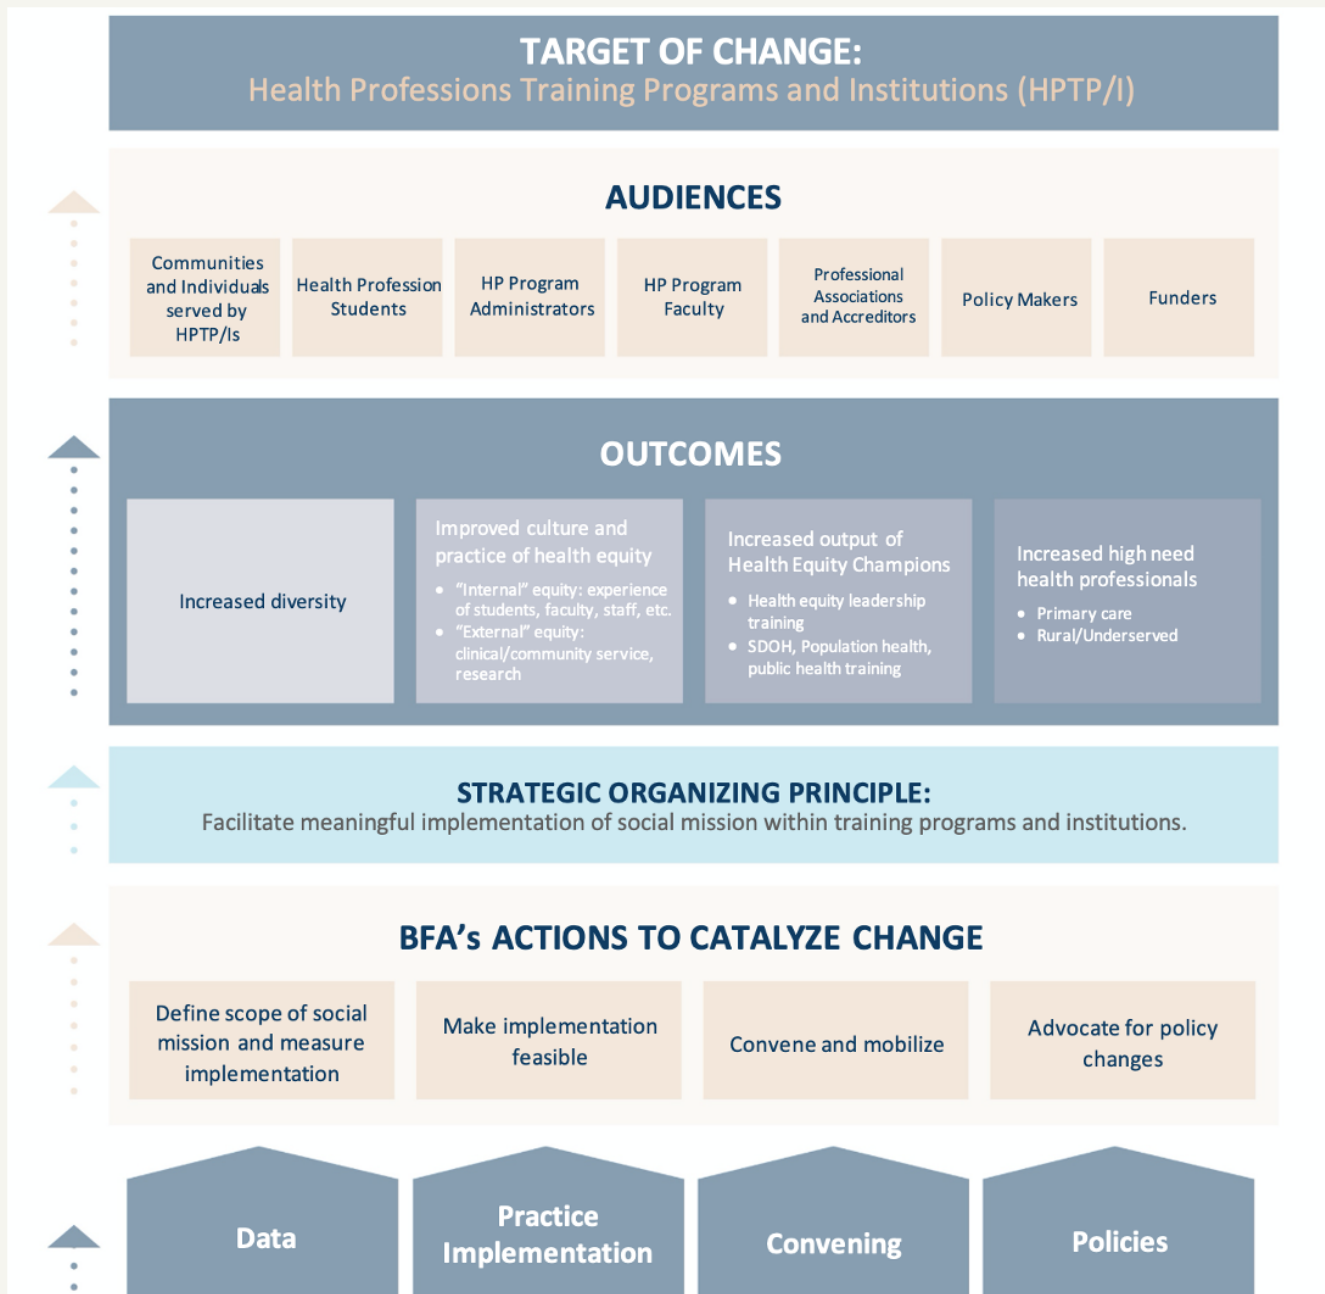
TARGET OF CHANGE:
Health Professions Training Programs and Institutions (HPTP/I)

AUDIENCES

Communities and Individuals served by HPTP/Is

Health Profession Students

HP Program Administrators

HP Program Faculty

Professional Associations and Accreditors

Policy Makers

Funders

OUTCOMES

Increased diversity

Improved culture and practice of health equity
- "Internal" equity: experience of students, faculty, staff, etc.
- "External" equity: clinical/community service, research

Increased output of Health Equity Champions
- Health equity leadership training
- SDOH, Population health, public health training

Increased high need health professionals
- Primary care
- Rural/Underserved

STRATEGIC ORGANIZING PRINCIPLE:
Facilitate meaningful implementation of social mission within training programs and institutions.

BFA's ACTIONS TO CATALYZE CHANGE

Define scope of social mission and measure implementation

Make implementation feasible

Convene and mobilize

Advocate for policy changes

Data

Practice Implementation

Convening

Policies